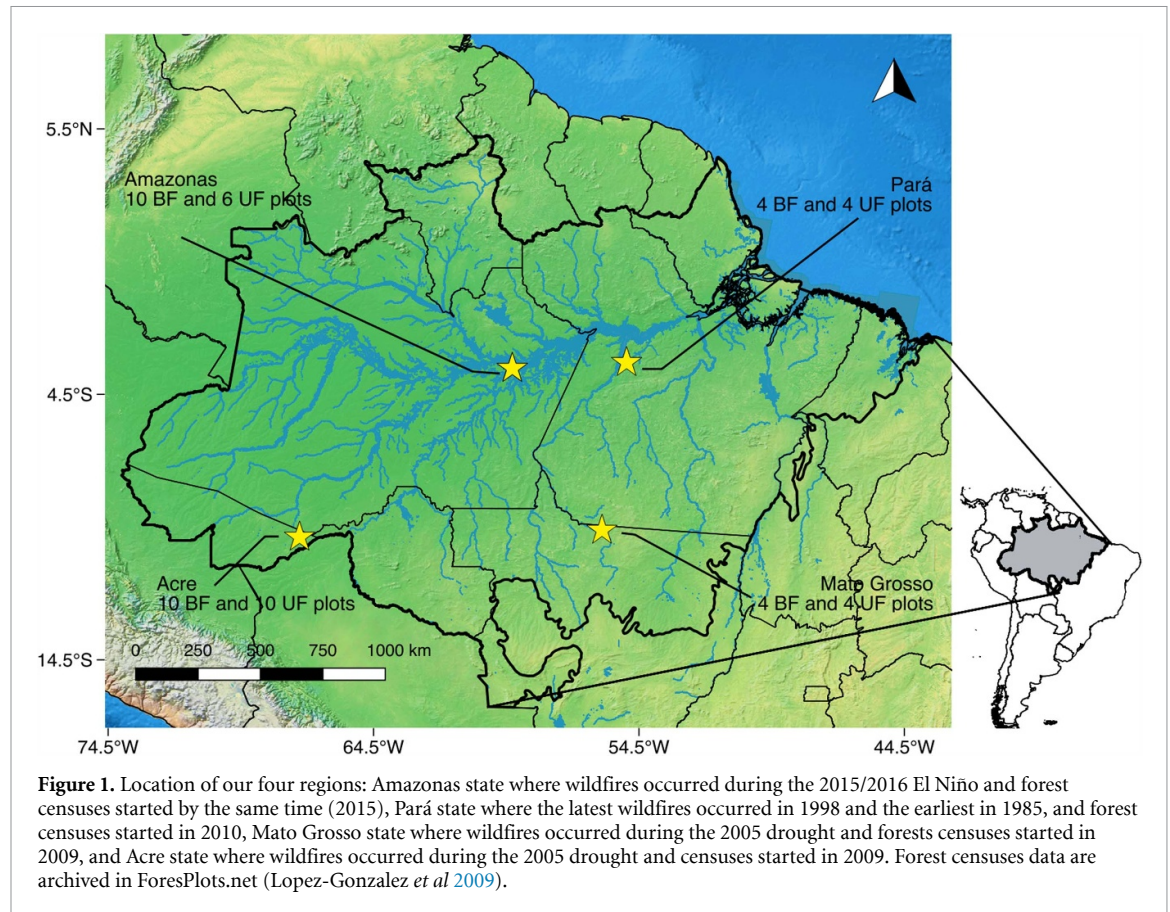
5.5°N

Amazonas
10 BF and 6 UF plots

Pará
4 BF and 4 UF plots

4.5°S

Acre
10 BF and 10 UF plots

Mato Grosso
4 BF and 4 UF plots

14.5°S

0 250 500 750 1000 km

74.5°W 64.5°W 54.5°W 44.5°W

**Figure 1.** Location of our four regions: Amazonas state where wildfires occurred during the 2015/2016 El Niño and forest censuses started by the same time (2015), Pará state where the latest wildfires occurred in 1998 and the earliest in 1985, and forest censuses started in 2010, Mato Grosso state where wildfires occurred during the 2005 drought and forests censuses started in 2009, and Acre state where wildfires occurred during the 2005 drought and censuses started in 2009. Forest censuses data are archived in ForesPlots.net (Lopez-Gonzalez *et al* 2009).